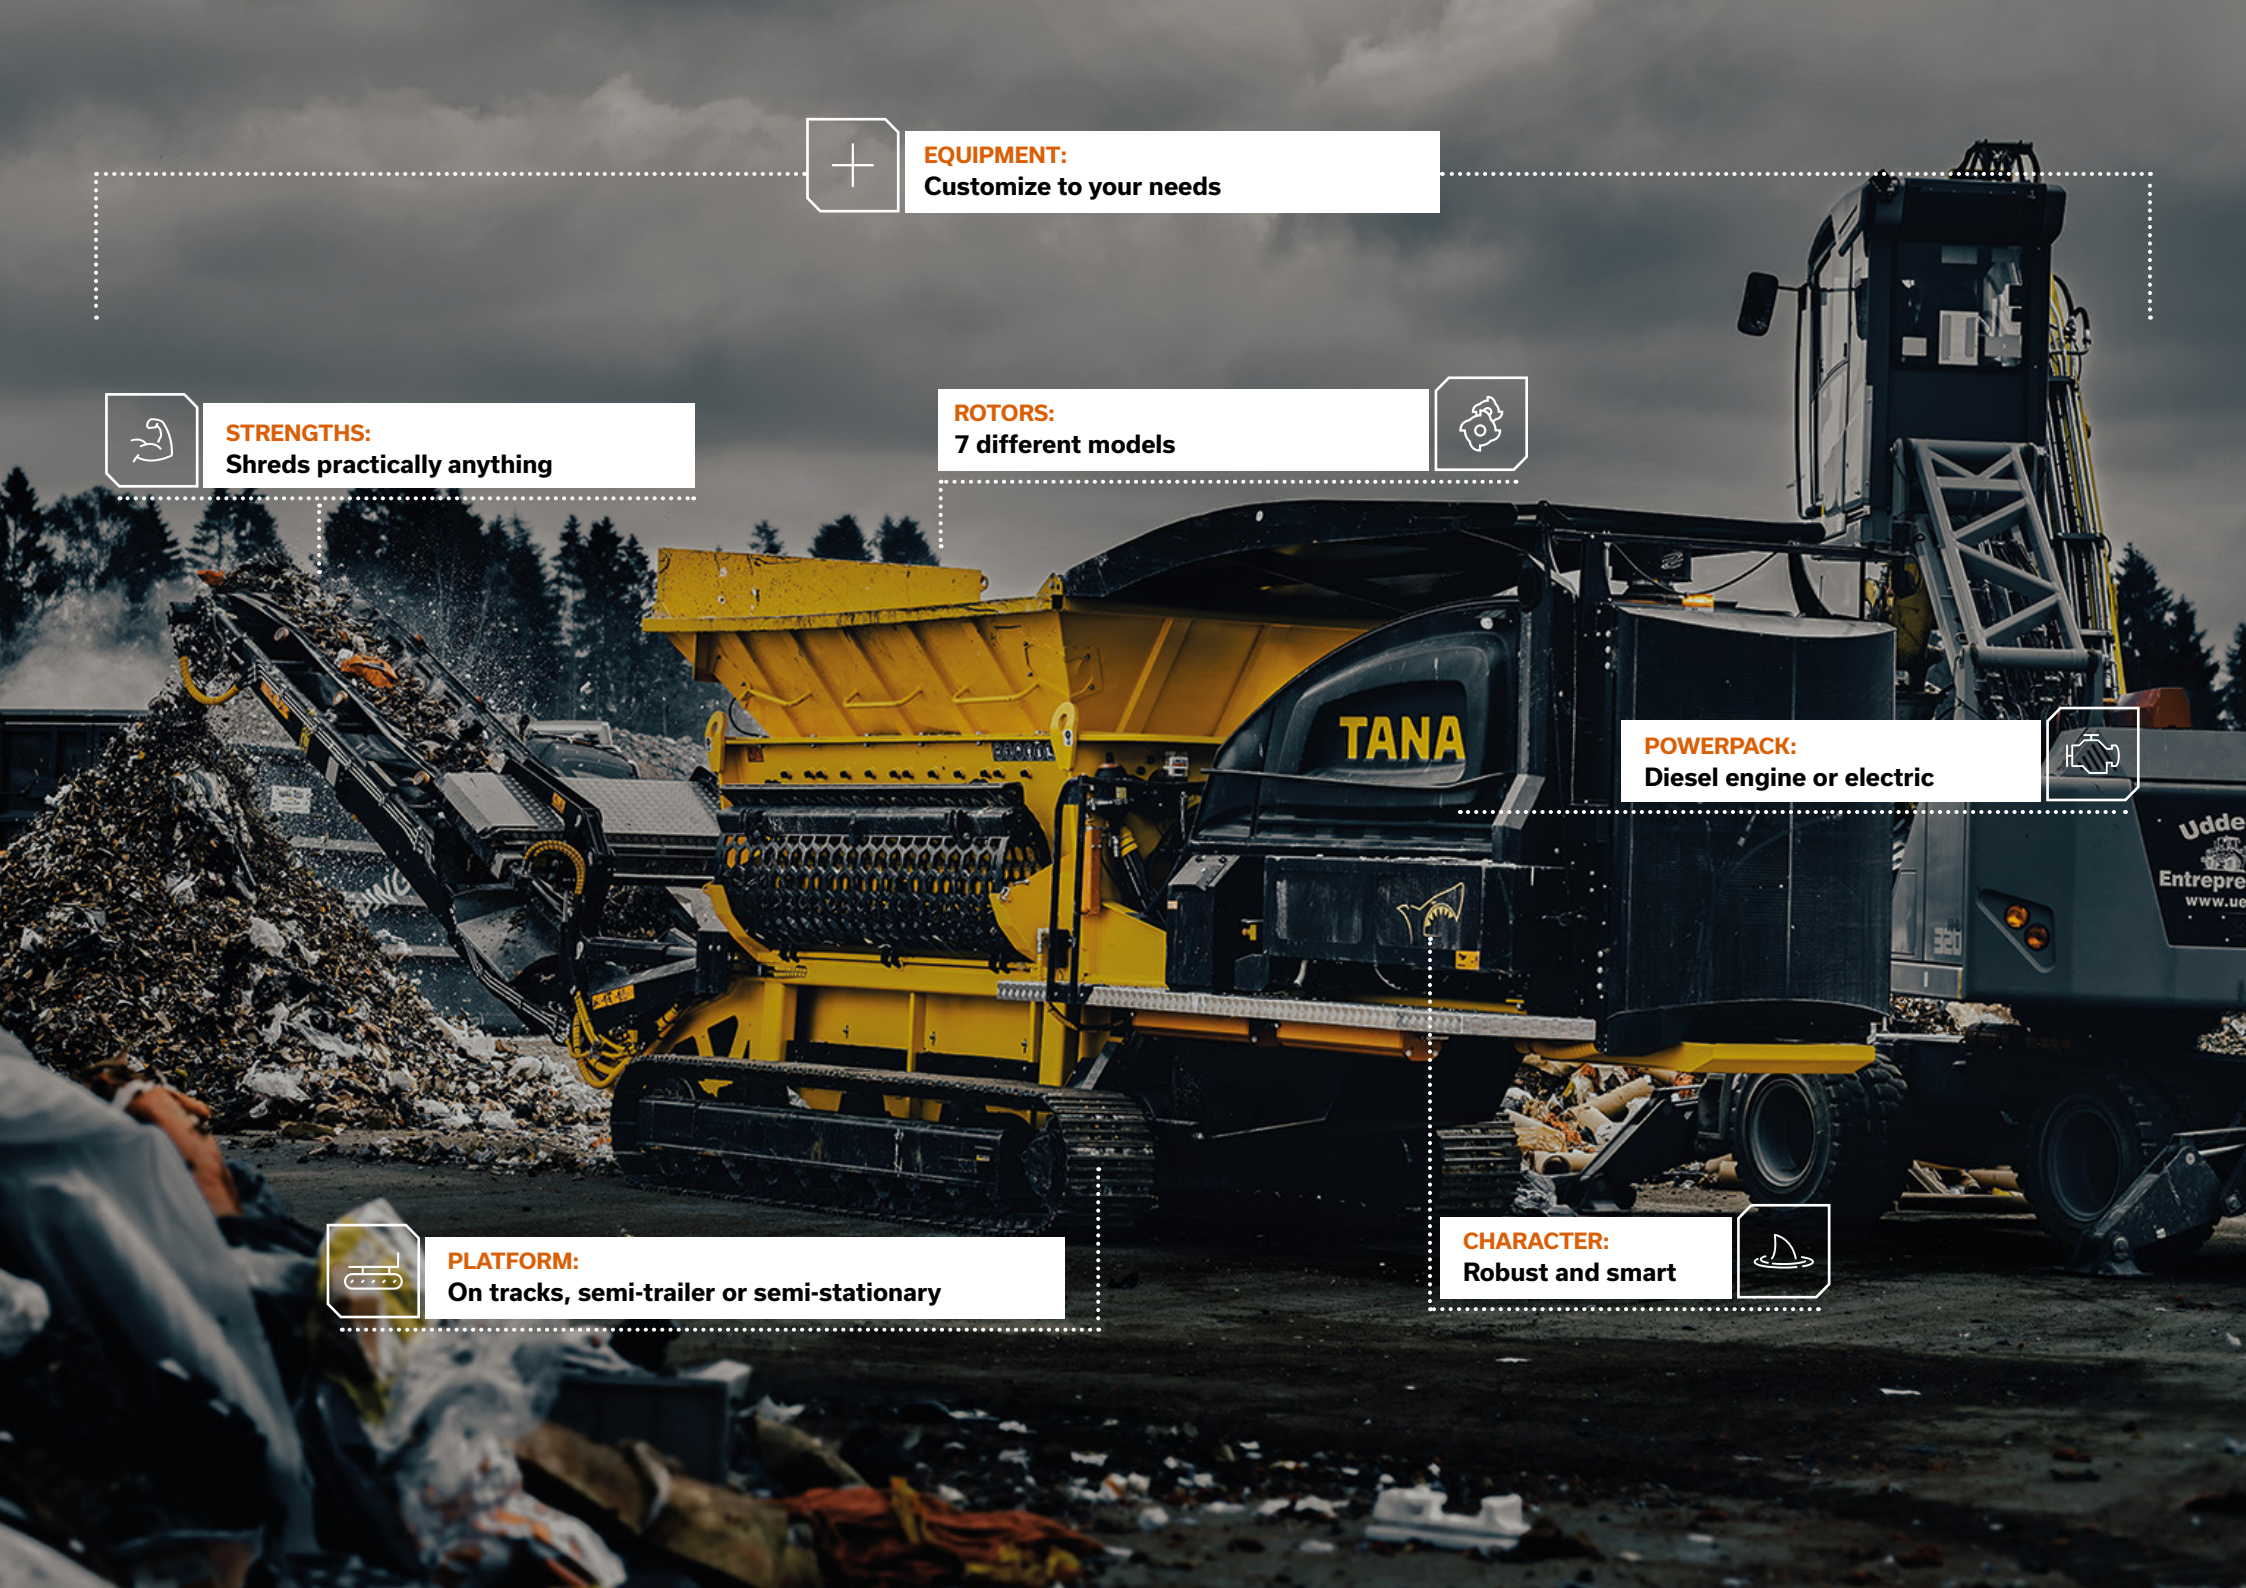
EQUIPMENT:
Customize to your needs

STRENGTHS:
Shreds practically anything

ROTORS:
7 different models

TANA

POWERPACK:
Diesel engine or electric

Udde
Entrepre
www.ue

PLATFORM:
On tracks, semi-trailer or semi-stationary

CHARACTER:
Robust and smart